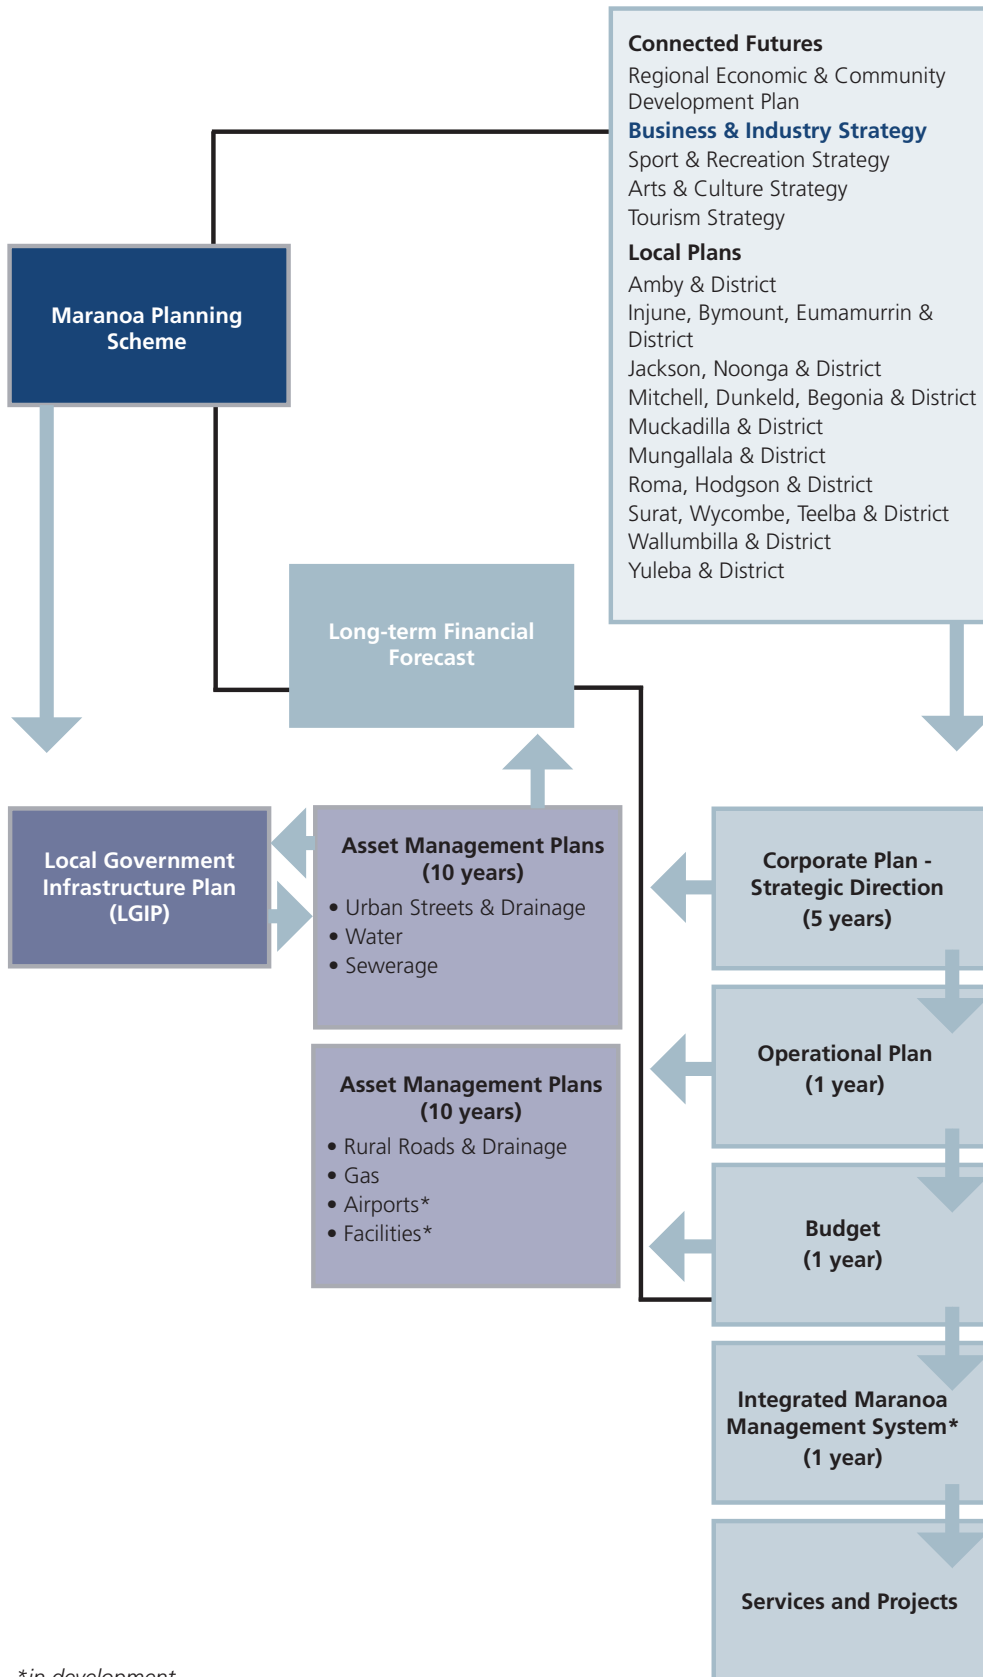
Connected Futures
Regional Economic & Community Development Plan
Business & Industry Strategy
Sport & Recreation Strategy
Arts & Culture Strategy
Tourism Strategy

Local Plans
Amby & District
Injune, Bymount, Eumamurrin & District
Jackson, Noonga & District
Mitchell, Dunkeld, Begonia & District
Muckadilla & District
Mungallala & District
Roma, Hodgson & District
Surat, Wycombe, Teelba & District
Wallumbilla & District
Yuleba & District

Maranoa Planning Scheme

Long-term Financial Forecast

Local Government Infrastructure Plan (LGIP)

Asset Management Plans (10 years)
• Urban Streets & Drainage
• Water
• Sewerage

Asset Management Plans (10 years)
• Rural Roads & Drainage
• Gas
• Airports*
• Facilities*

Corporate Plan - Strategic Direction (5 years)

Operational Plan (1 year)

Budget (1 year)

Integrated Maranoa Management System* (1 year)

Services and Projects

*in development